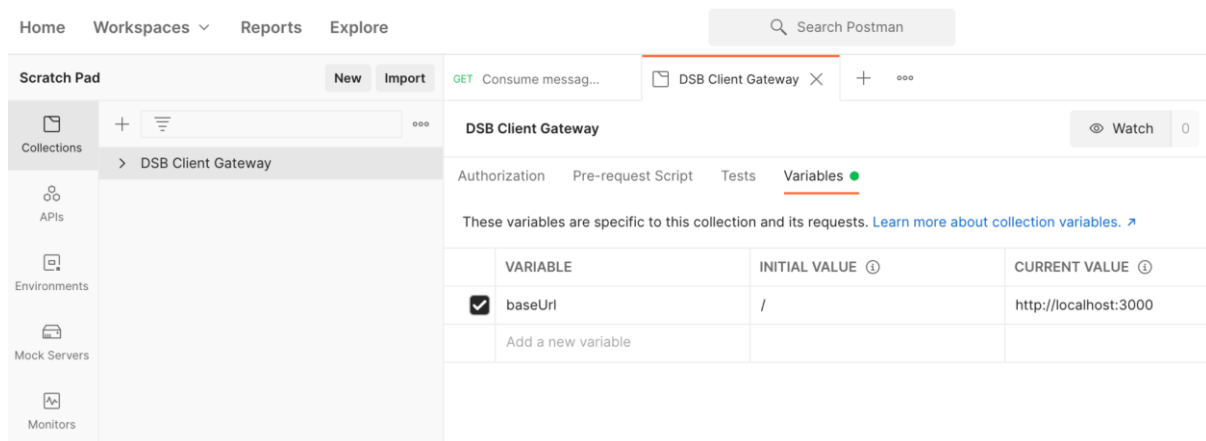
Home Workspaces Reports Explore

Search Postman

Scratch Pad New Import

Collections

APIs

Environments

Mock Servers

Monitors

DSB Client Gateway

GET Consume messag...

DSB Client Gateway

DSB Client Gateway

Watch 0

Authorization Pre-request Script Tests Variables

These variables are specific to this collection and its requests. Learn more about collection variables. ↗

| | VARIABLE | INITIAL VALUE | CURRENT VALUE |
|---|---|---|---|
| ☑ | baseUrl | / | http://localhost:3000 |
| | Add a new variable | | |